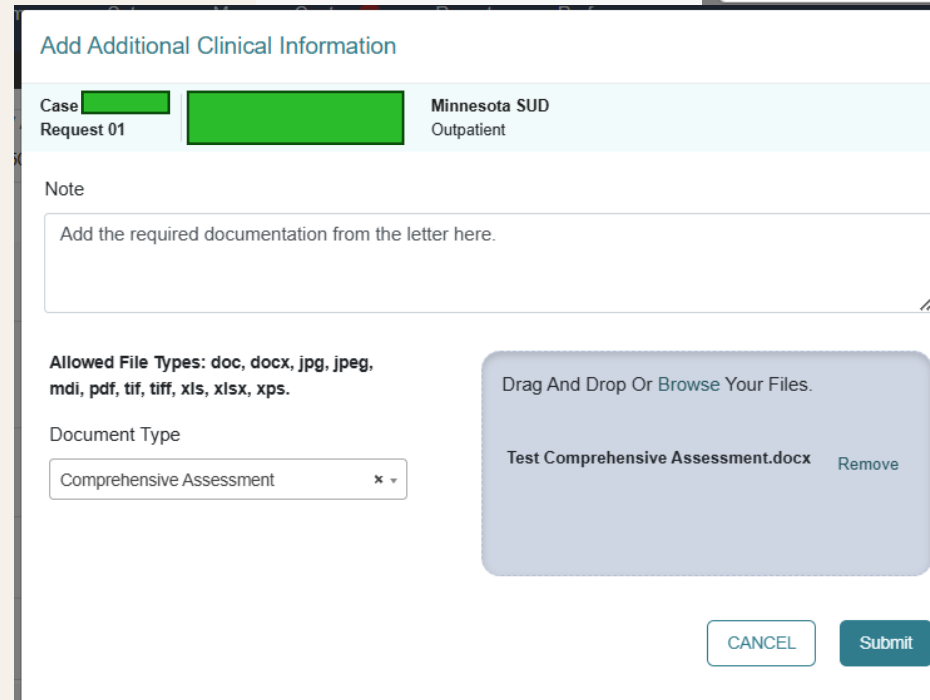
Add Additional Clinical Information

Case
Request 01

Minnesota SUD
Outpatient

Note

Add the required documentation from the letter here.

Allowed File Types: doc, docx, jpg, jpeg, mdi, pdf, tif, tiff, xls, xlsx, xps.

Document Type

Comprehensive Assessment

Drag And Drop Or Browse Your Files.

Test Comprehensive Assessment.docx Remove

CANCEL

Submit